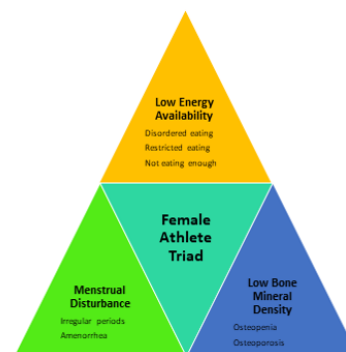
Low Energy Availability
Disordered eating
Restricted eating
Not eating enough

Female Athlete Triad

Menstrual Disturbance
Irregular periods
Amenorrhea

Low Bone Mineral Density
Osteopenia
Osteoporosis